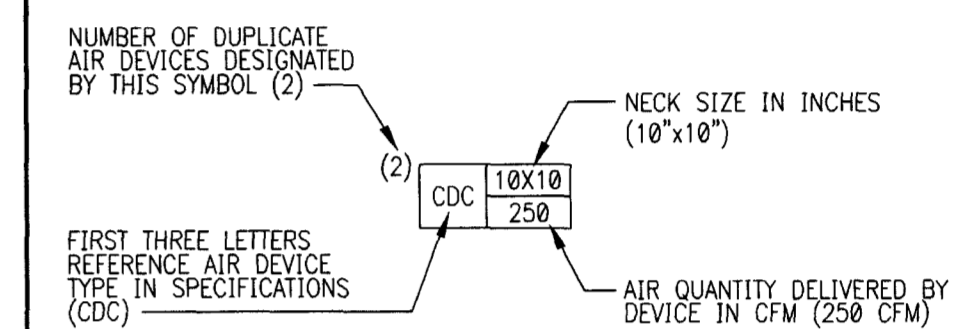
NUMBER OF DUPLICATE AIR DEVICES DESIGNATED BY THIS SYMBOL (2)

NECK SIZE IN INCHES (10"x10")

(2)

CDC

10X10

250

FIRST THREE LETTERS REFERENCE AIR DEVICE TYPE IN SPECIFICATIONS (CDC)

AIR QUANTITY DELIVERED BY DEVICE IN CFM (250 CFM)